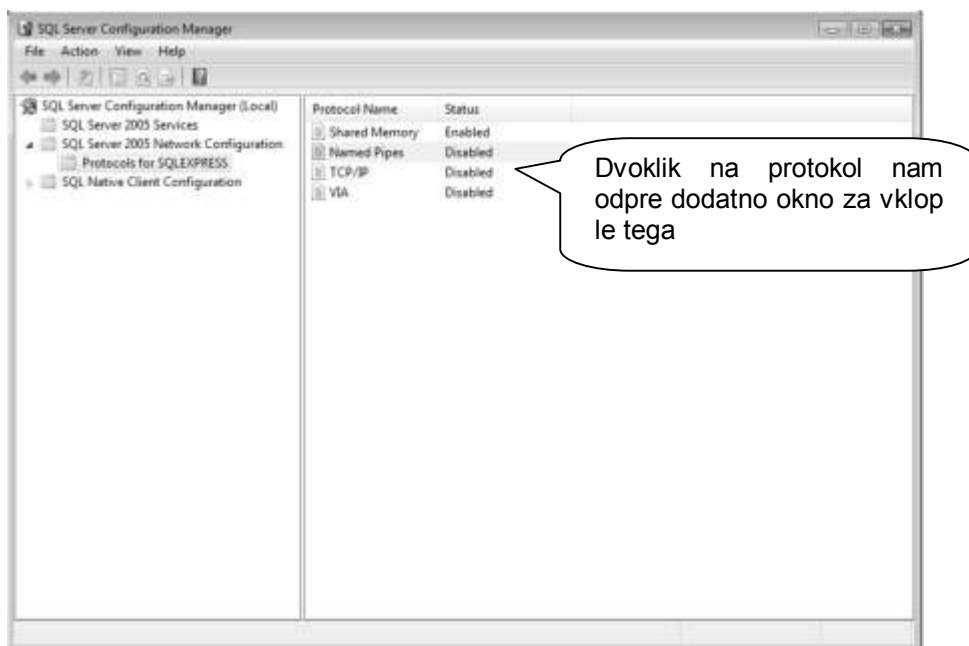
SQL Server Configuration Manager

File Action View Help

SQL Server Configuration Manager (Local)
SQL Server 2005 Services
SQL Server 2005 Network Configuration
Protocols for SQLEXPRESS
SQL Native Client Configuration

| Protocol Name | Status |
|---|---|
| Shared Memory | Enabled |
| Named Pipes | Disabled |
| TCP/IP | Disabled |
| VIA | Disabled |

Dvoklik na protokol nam odpre dodatno okno za vklop le tega